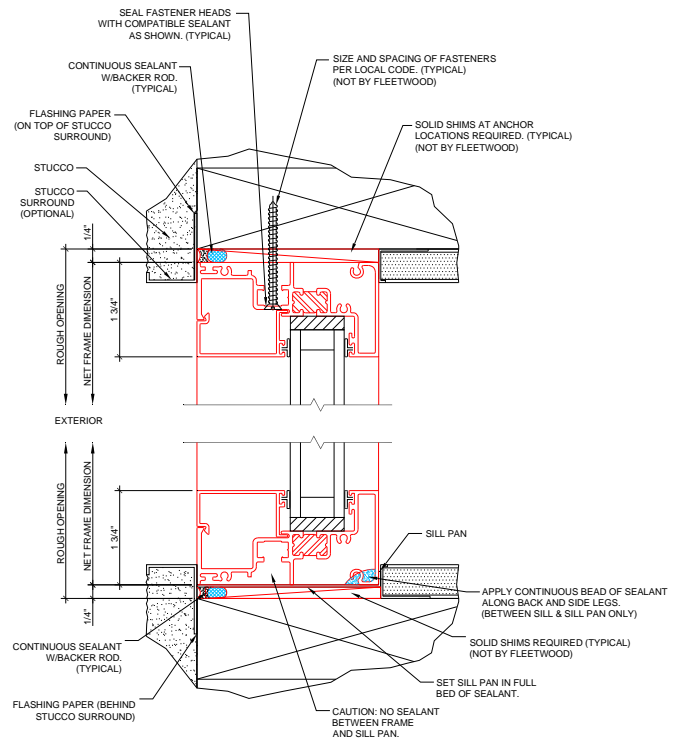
SEAL FASTENER HEADS WITH COMPATIBLE SEALANT AS SHOWN. (TYPICAL)

CONTINUOUS SEALANT W/BACKER ROD. (TYPICAL)

SIZE AND SPACING OF FASTENERS PER LOCAL CODE. (TYPICAL) (NOT BY FLEETWOOD)

FLASHING PAPER (ON TOP OF STUCCO SURROUND)

SOLID SHIMS AT ANCHOR LOCATIONS REQUIRED. (TYPICAL) (NOT BY FLEETWOOD)

STUCCO

STUCCO SURROUND (OPTIONAL)

1/4"

ROUGH OPENING

NET FRAME DIMENSION

1 3/4"

EXTERIOR

ROUGH OPENING

NET FRAME DIMENSION

1 3/4"

SILL PAN

1/4"

APPLY CONTINUOUS BEAD OF SEALANT ALONG BACK AND SIDE LEGS. (BETWEEN SILL & SILL PAN ONLY)

CONTINUOUS SEALANT W/BACKER ROD. (TYPICAL)

SOLID SHIMS REQUIRED (TYPICAL) (NOT BY FLEETWOOD)

SET SILL PAN IN FULL BED OF SEALANT.

FLASHING PAPER (BEHIND STUCCO SURROUND)

CAUTION: NO SEALANT BETWEEN FRAME AND SILL PAN.